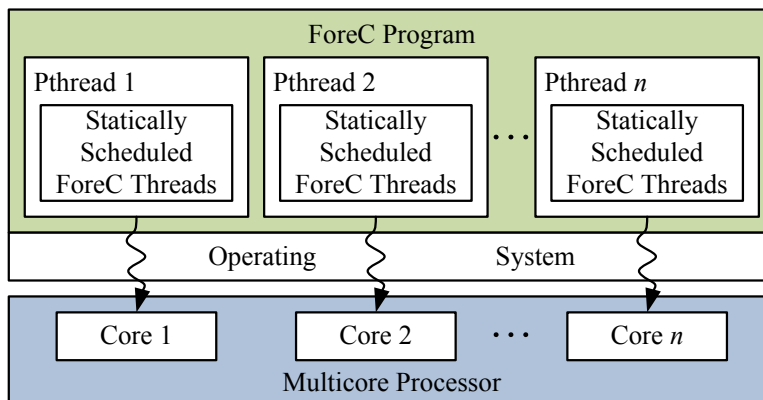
ForeC Program

Pthread 1

Statically Scheduled ForeC Threads

Pthread 2

Statically Scheduled ForeC Threads

. . .

Pthread $n$

Statically Scheduled ForeC Threads

Operating System

Core 1

Core 2

. . .

Core $n$

Multicore Processor